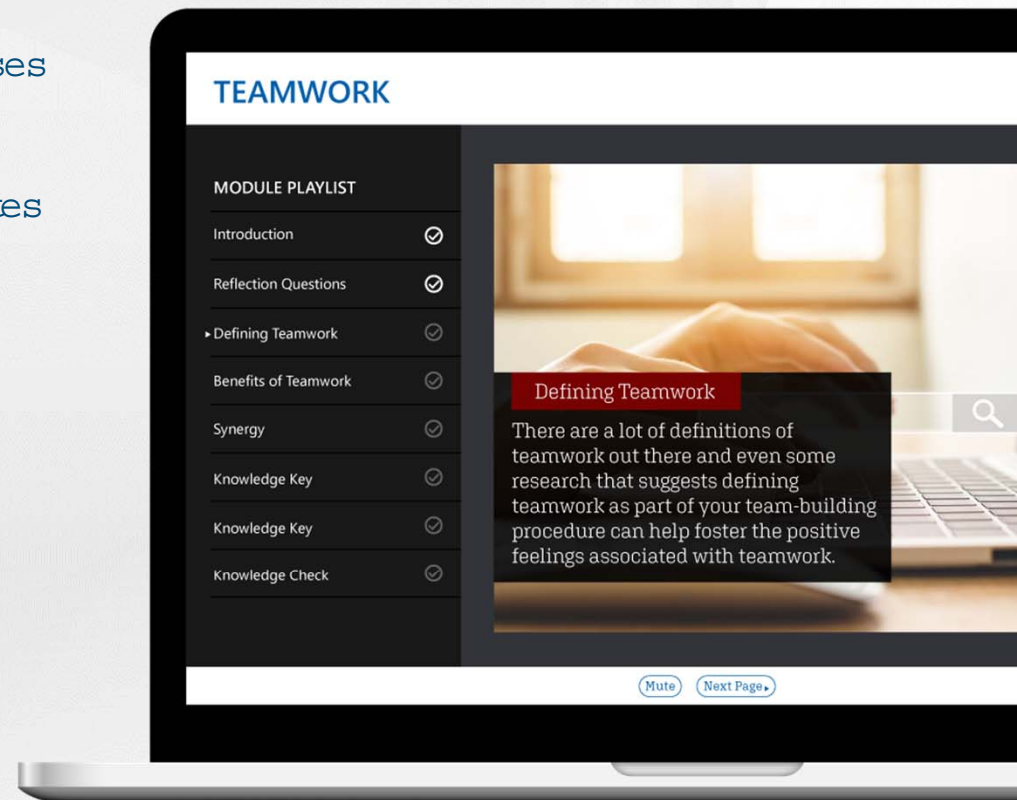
ses

tes

TEAMWORK

MODULE PLAYLIST

Introduction

Reflection Questions

▸Defining Teamwork

Benefits of Teamwork

Synergy

Knowledge Key

Knowledge Key

Knowledge Check

Defining Teamwork

There are a lot of definitions of teamwork out there and even some research that suggests defining teamwork as part of your team-building procedure can help foster the positive feelings associated with teamwork.

Mute

Next Page▸